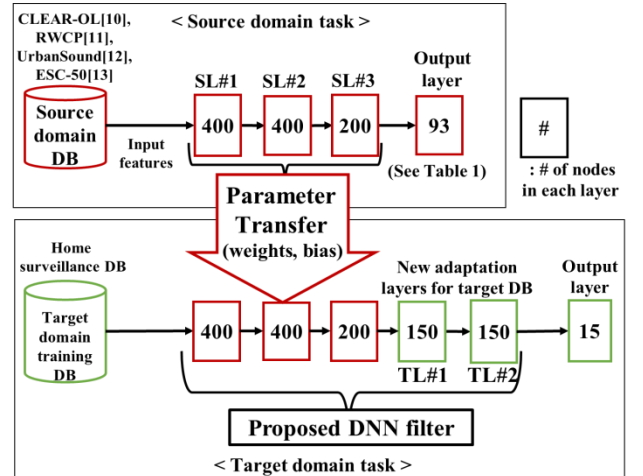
CLEAR-OL[10], RWCP[11], UrbanSound[12], ESC-50[13]

< Source domain task >

Source domain DB

Input features

SL#1
400

SL#2
400

SL#3
200

Output layer
93

(See Table 1)

#

: # of nodes in each layer

Parameter Transfer
(weights, bias)

Home surveillance DB

Target domain training DB

400

400

200

New adaptation layers for target DB

150
TL#1

150
TL#2

Output layer
15

Proposed DNN filter

< Target domain task >